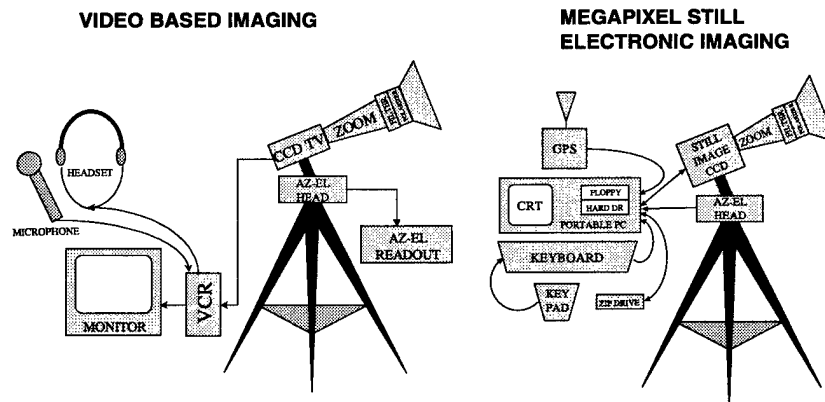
VIDEO BASED IMAGING

HEADSET

MICROPHONE

CCD TV

ZOOM

FILTER

AZ-EL HEAD

AZ-EL READOUT

MONITOR

VCR

MEGAPIXEL STILL ELECTRONIC IMAGING

GPS

CRT

FLOPPY

HARD DR

PORTABLE PC

STILL IMAGE CCD

ZOOM

FILTER

AZ-EL HEAD

KEYBOARD

KEY PAD

ZIP DRIVE